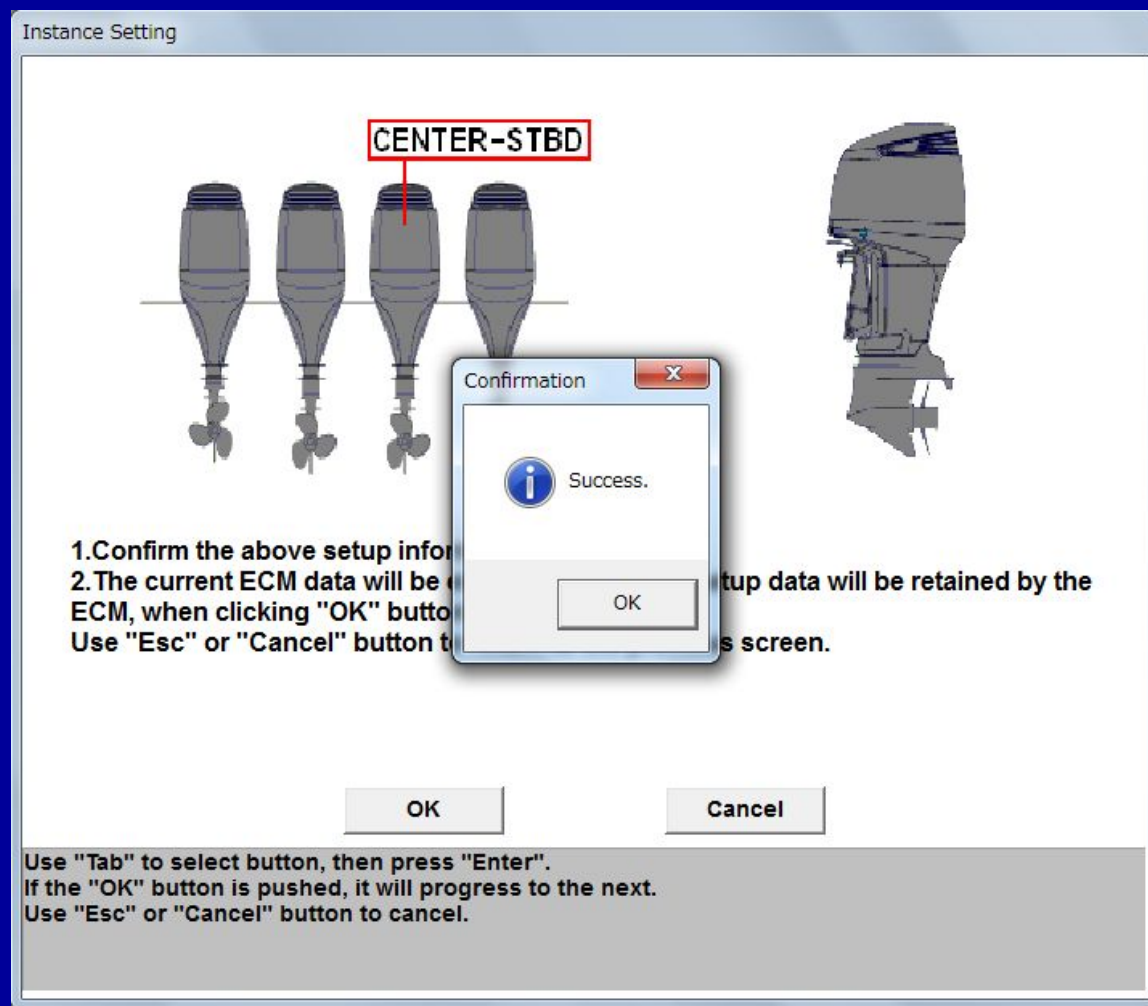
Instance Setting

CENTER-STBD

Confirmation

Success.

OK

1.Confirm the above setup infor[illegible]
2.The current ECM data will be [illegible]tup data will be retained by the ECM, when clicking "OK" butto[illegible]
Use "Esc" or "Cancel" button t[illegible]s screen.

OK

Cancel

Use "Tab" to select button, then press "Enter".
If the "OK" button is pushed, it will progress to the next.
Use "Esc" or "Cancel" button to cancel.